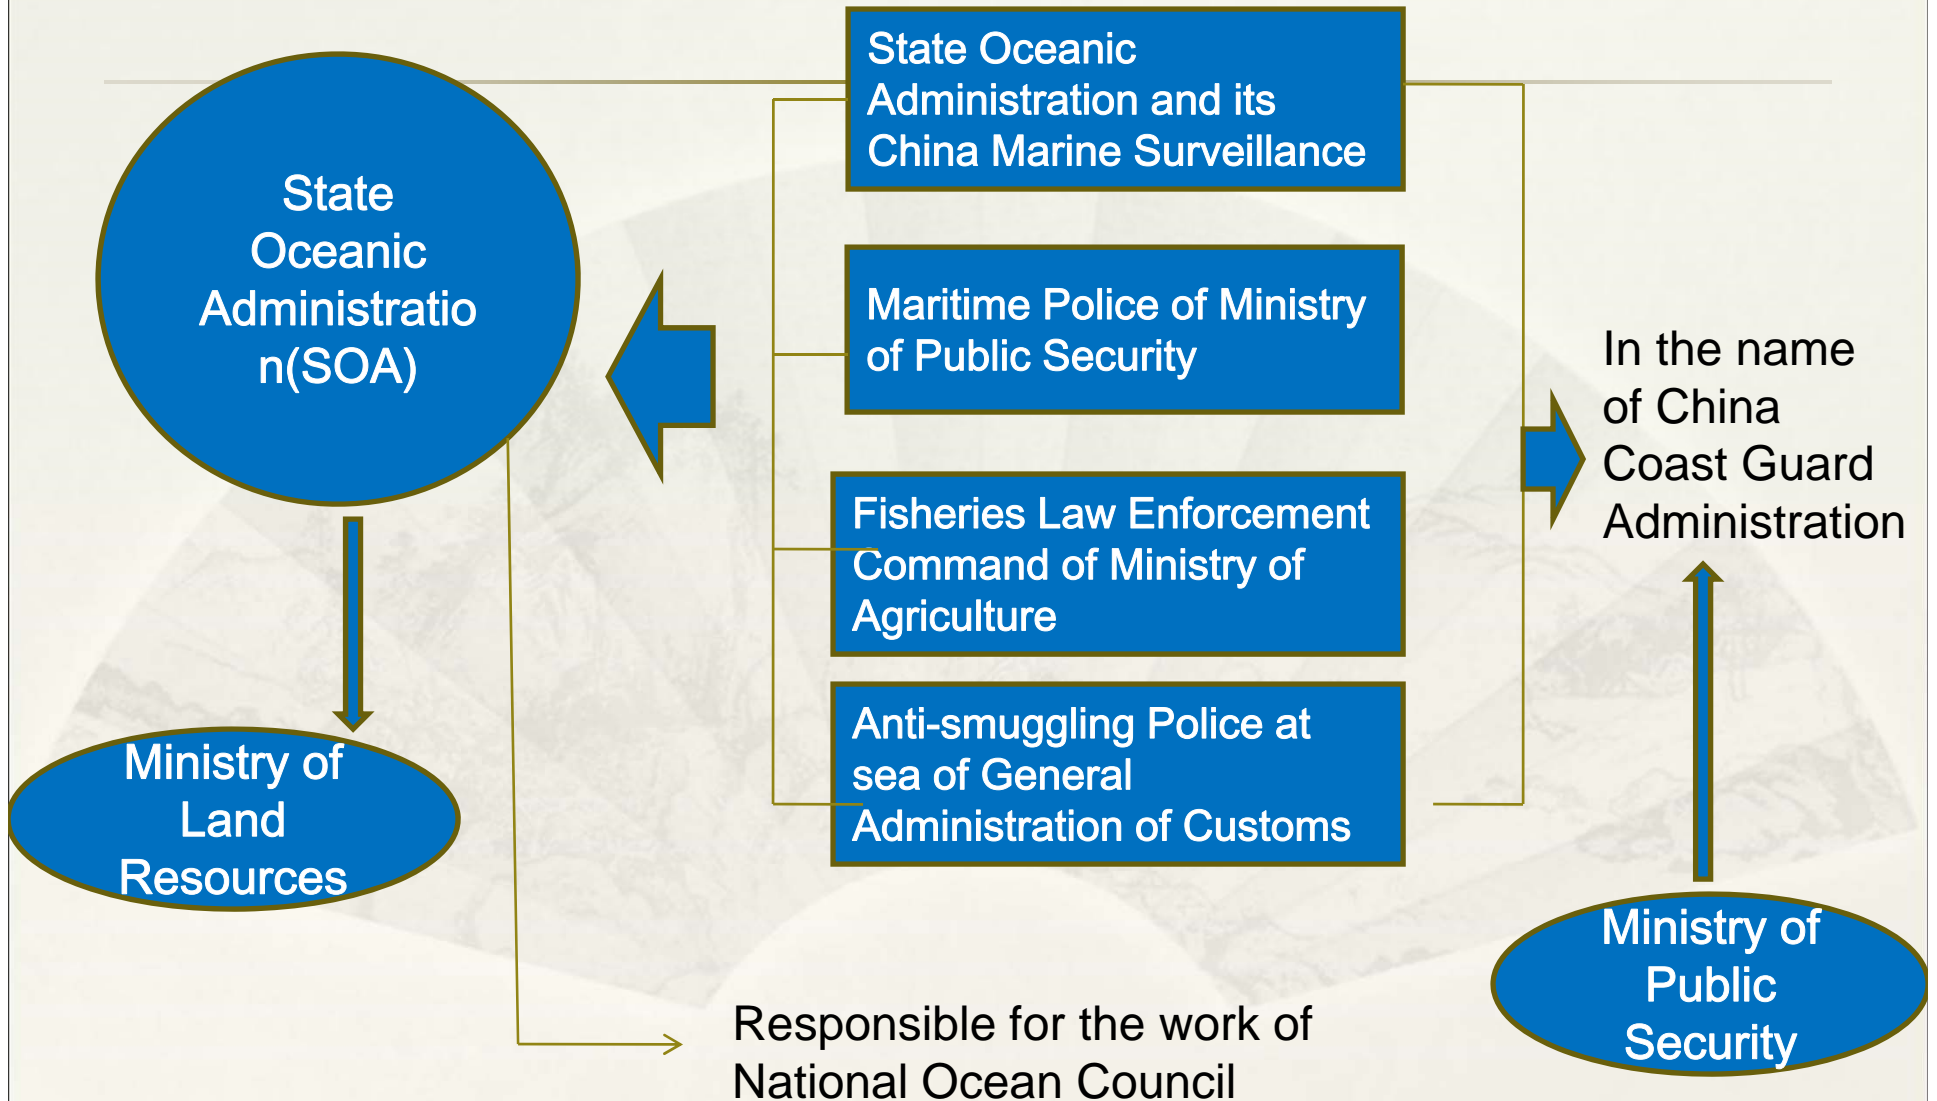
State Oceanic Administration(SOA)

State Oceanic Administration and its China Marine Surveillance

Maritime Police of Ministry of Public Security

Fisheries Law Enforcement Command of Ministry of Agriculture

Anti-smuggling Police at sea of General Administration of Customs

In the name of China Coast Guard Administration

Ministry of Land Resources

Responsible for the work of National Ocean Council

Ministry of Public Security